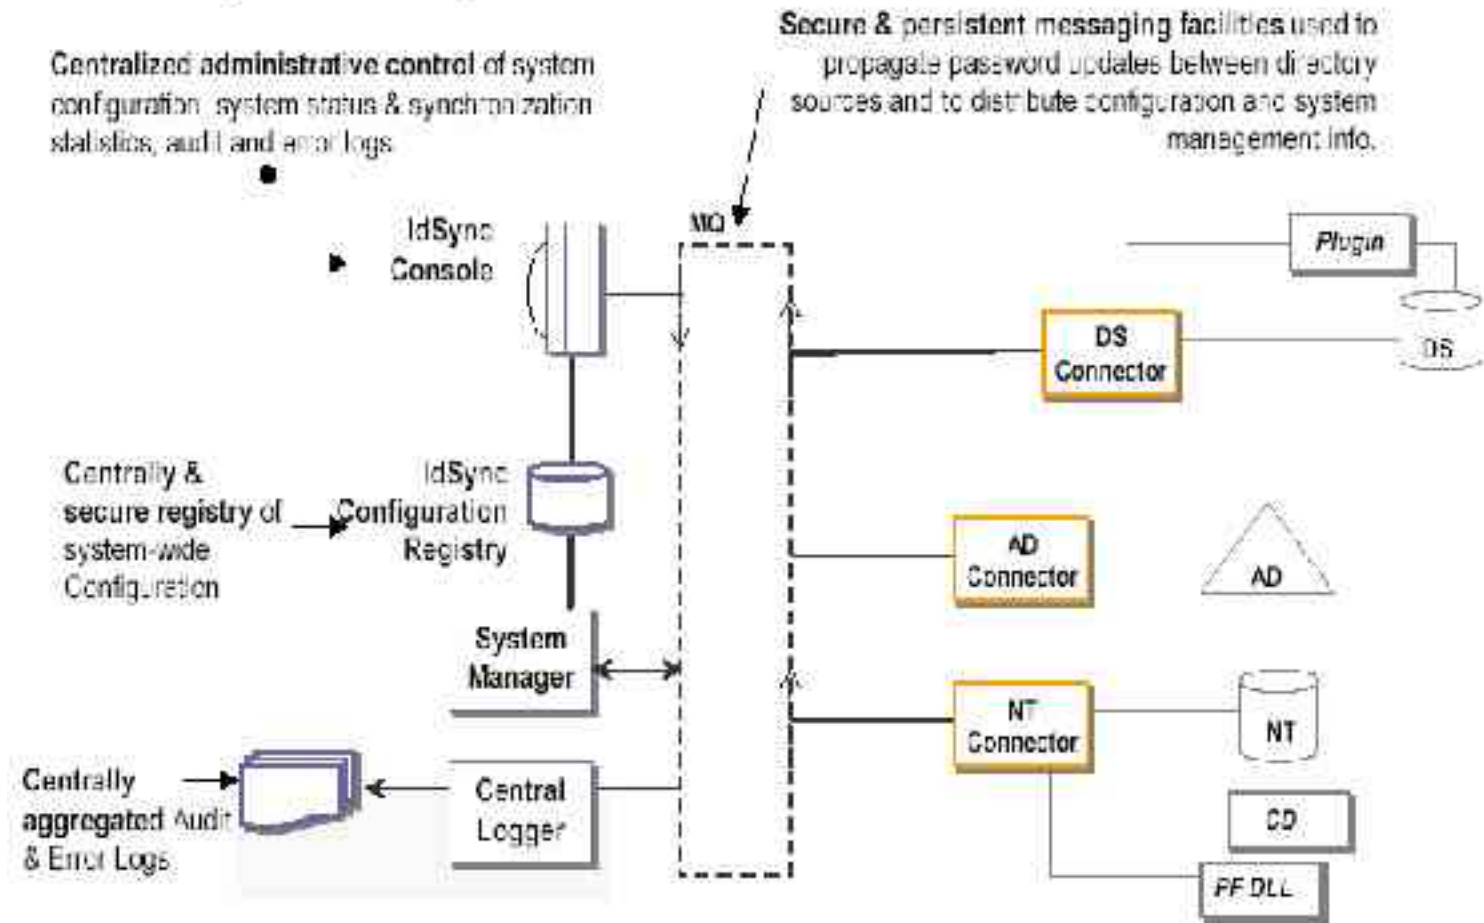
Centralized administrative control of system configuration, system status & synchronization statistics, audit and error logs

Secure & persistent messaging facilities used to propagate password updates between directory sources and to distribute configuration and system management info.

IdSync Console

MQ

Plugin

DS Connector

DS

Centrally & secure registry of system-wide Configuration

IdSync Configuration Registry

AD Connector

AD

System Manager

NT Connector

NT

Centrally aggregated Audit & Error Logs

Central Logger

CD

PF DLL